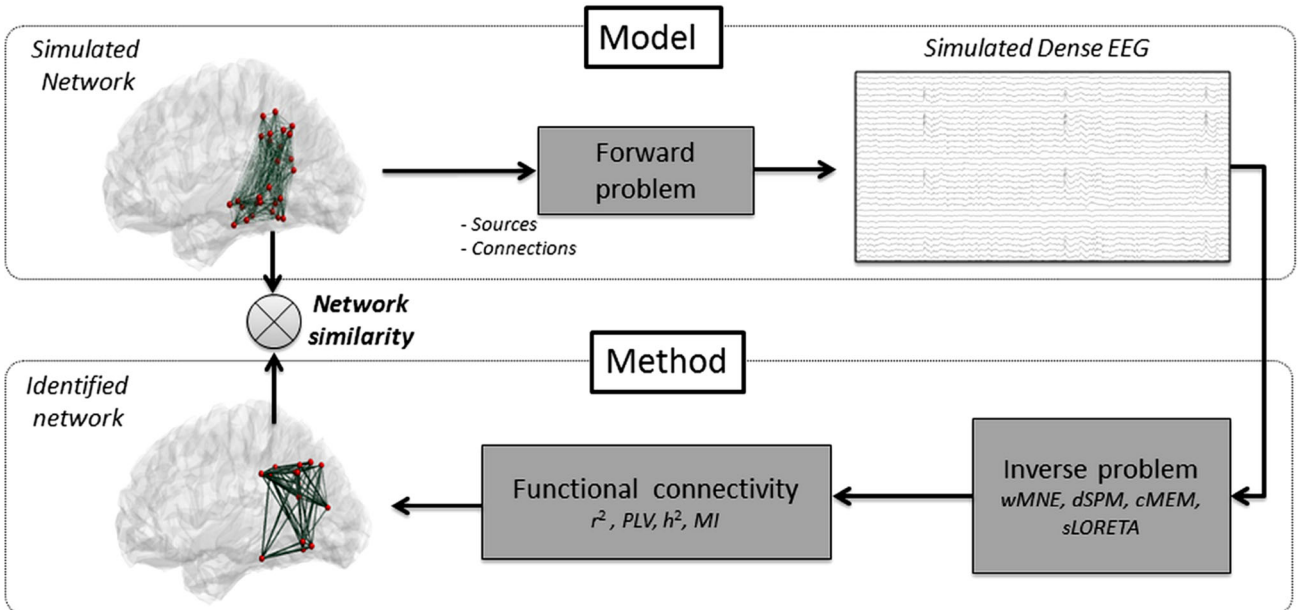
Model

Simulated Network

Forward problem

- Sources
- Connections

Simulated Dense EEG

Network similarity

Method

Identified network

Functional connectivity
$r^2$ , PLV, $h^2$, MI

Inverse problem
wMNE, dSPM, cMEM, sLORETA